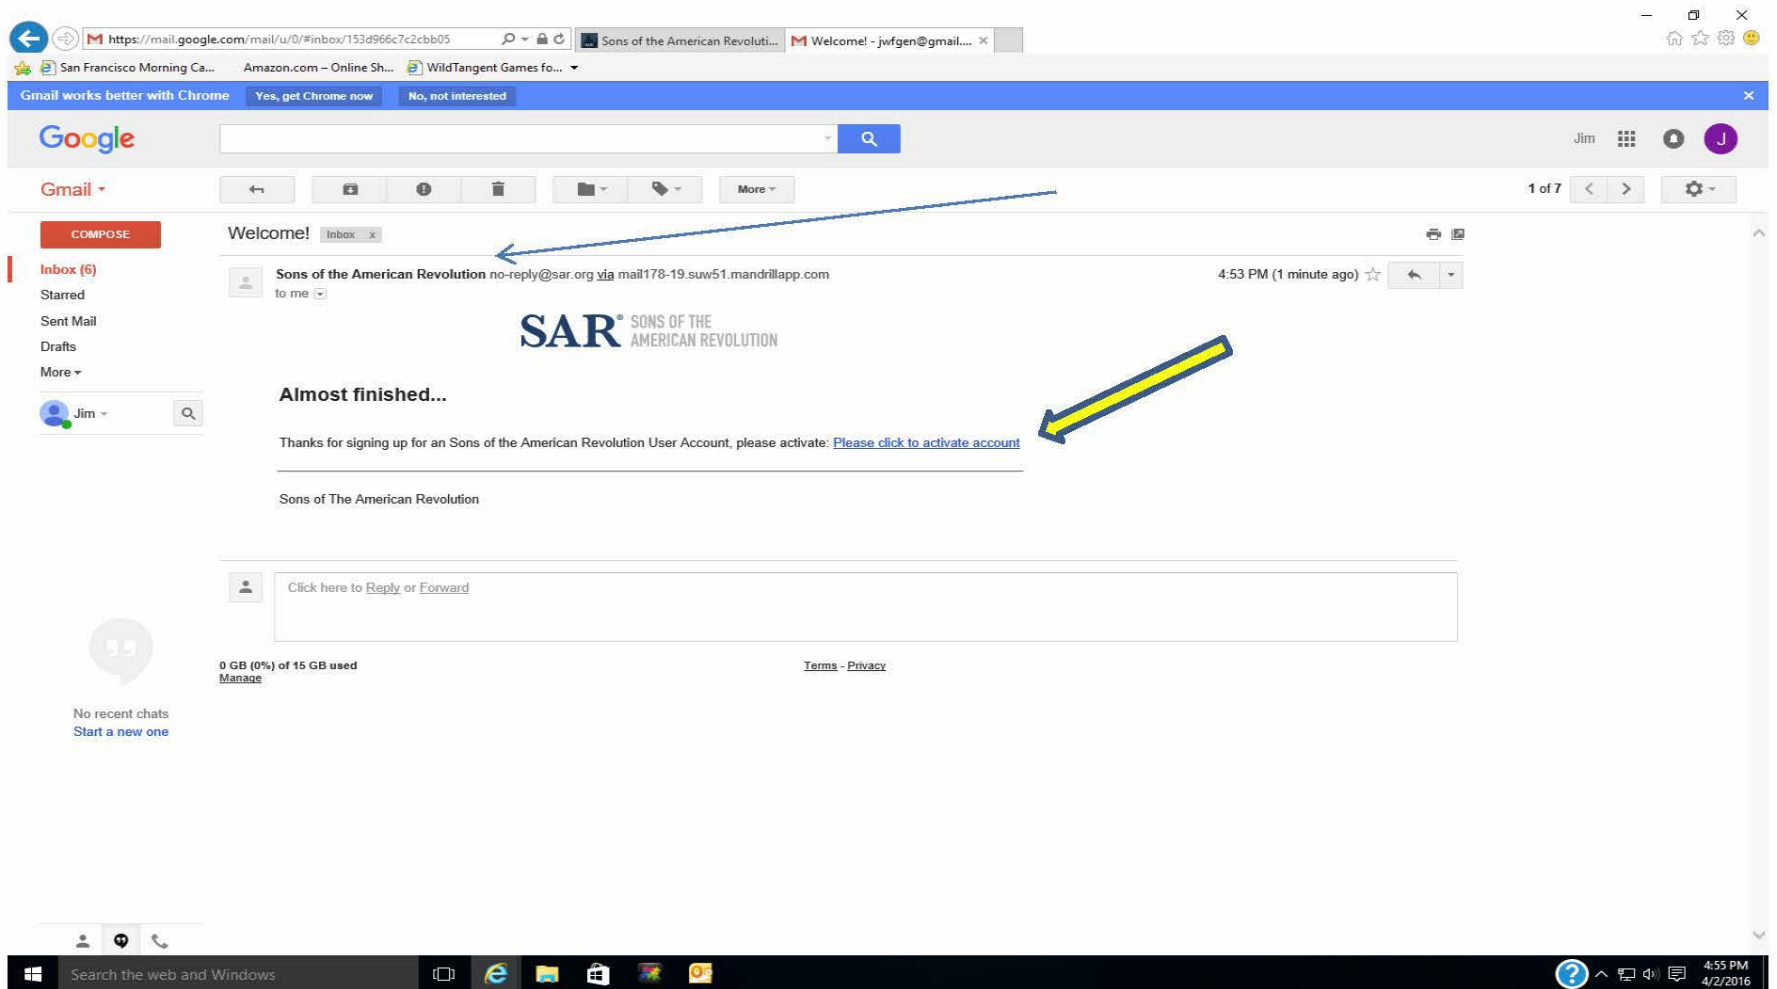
https://mail.google.com/mail/u/0/#inbox/153d966c7c2cbb05
Sons of the American Revoluti...
Welcome! - jwfgen@gmail.... ×
San Francisco Morning Ca...
Amazon.com – Online Sh...
WildTangent Games fo...

Gmail works better with Chrome
Yes, get Chrome now
No, not interested
×

Google
Jim
J

Gmail
More
1 of 7

COMPOSE
Inbox (6)
Starred
Sent Mail
Drafts
More
Jim

Welcome! Inbox x

Sons of the American Revolution no-reply@sar.org via mail178-19.suw51.mandrillapp.com
to me
4:53 PM (1 minute ago)

SAR® SONS OF THE AMERICAN REVOLUTION

Almost finished...

Thanks for signing up for an Sons of the American Revolution User Account, please activate: Please click to activate account

Sons of The American Revolution

Click here to Reply or Forward

0 GB (0%) of 15 GB used
Manage

Terms - Privacy

No recent chats
Start a new one

Search the web and Windows
4:55 PM
4/2/2016